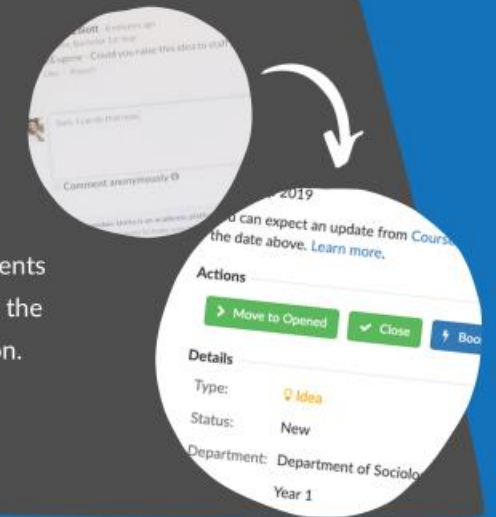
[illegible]ott · 4 minutes ago
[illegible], Bachelor 1st Year
Eugene · Could you raise this idea to staff
Like · Reply

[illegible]

Comment anonymously

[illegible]

ents
the
on.

2019
u can expect an update from Cours
the date above. Learn more.

Actions

Move to Opened
Close
Boo

Details

Type: Idea
Status: New
Department: Department of Sociolo
Year 1